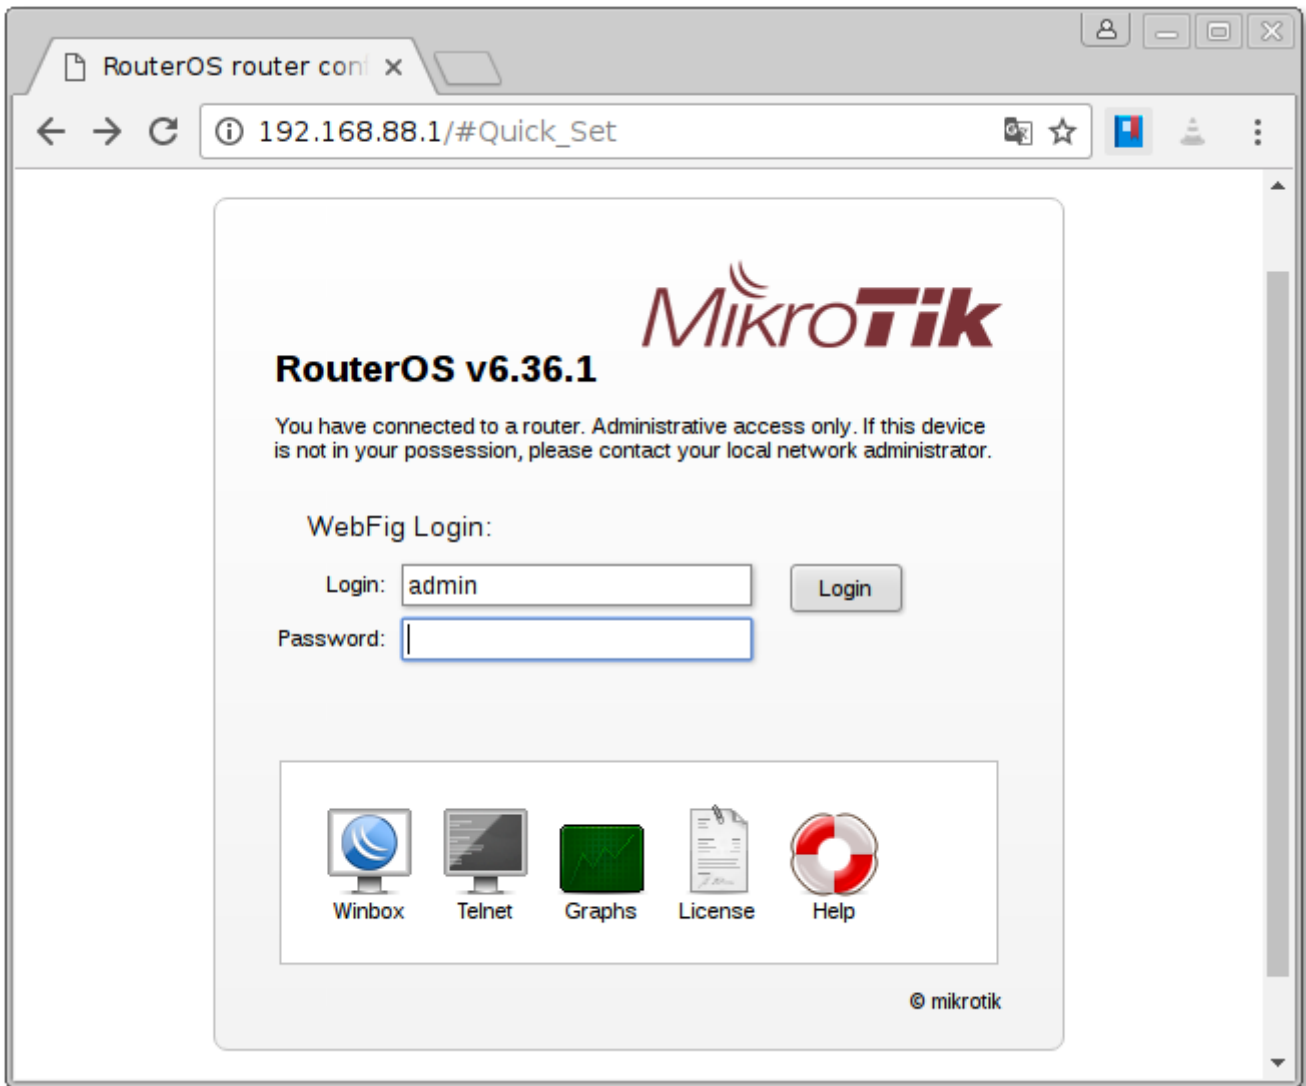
RouterOS router con

192.168.88.1/#Quick_Set

MikroTik

RouterOS v6.36.1

You have connected to a router. Administrative access only. If this device is not in your possession, please contact your local network administrator.

WebFig Login:

Login: admin

Login

Password:

Winbox Telnet Graphs License Help

© mikrotik